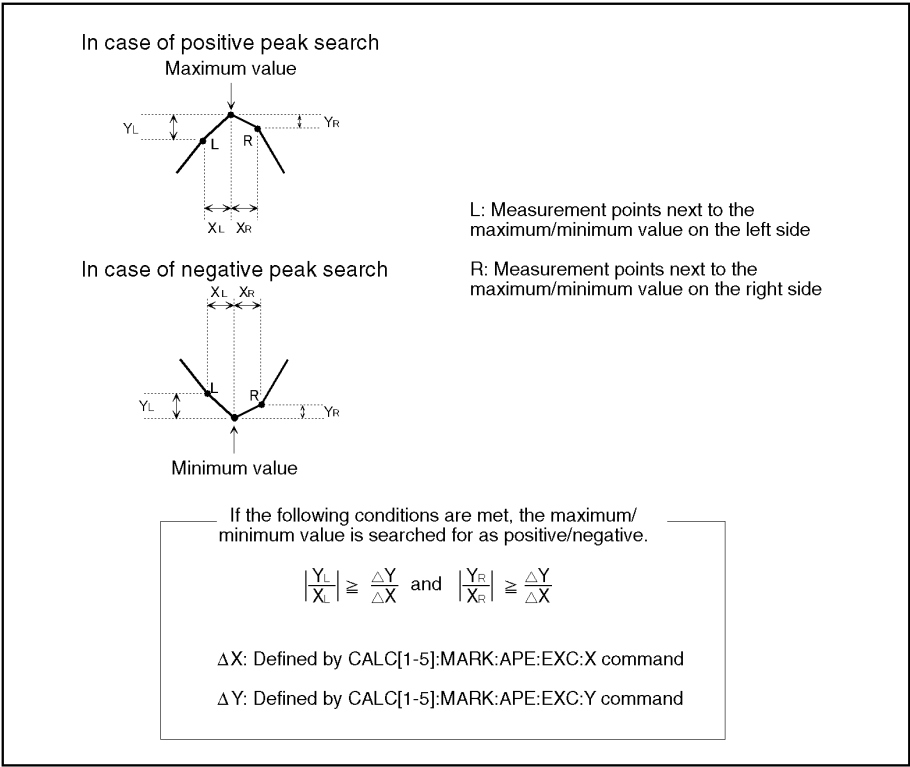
In case of positive peak search

Maximum value

$Y_L$

$Y_R$

L

R

$X_L$ $X_R$

L: Measurement points next to the maximum/minimum value on the left side

In case of negative peak search

R: Measurement points next to the maximum/minimum value on the right side

$X_L$ $X_R$

L

R

$Y_L$

$Y_R$

Minimum value

If the following conditions are met, the maximum/minimum value is searched for as positive/negative.

$\left|\frac{Y_L}{X_L}\right| \geqq \frac{\triangle Y}{\triangle X}$ and $\left|\frac{Y_R}{X_R}\right| \geqq \frac{\triangle Y}{\triangle X}$

$\Delta$X: Defined by CALC[1-5]:MARK:APE:EXC:X command

$\Delta$Y: Defined by CALC[1-5]:MARK:APE:EXC:Y command